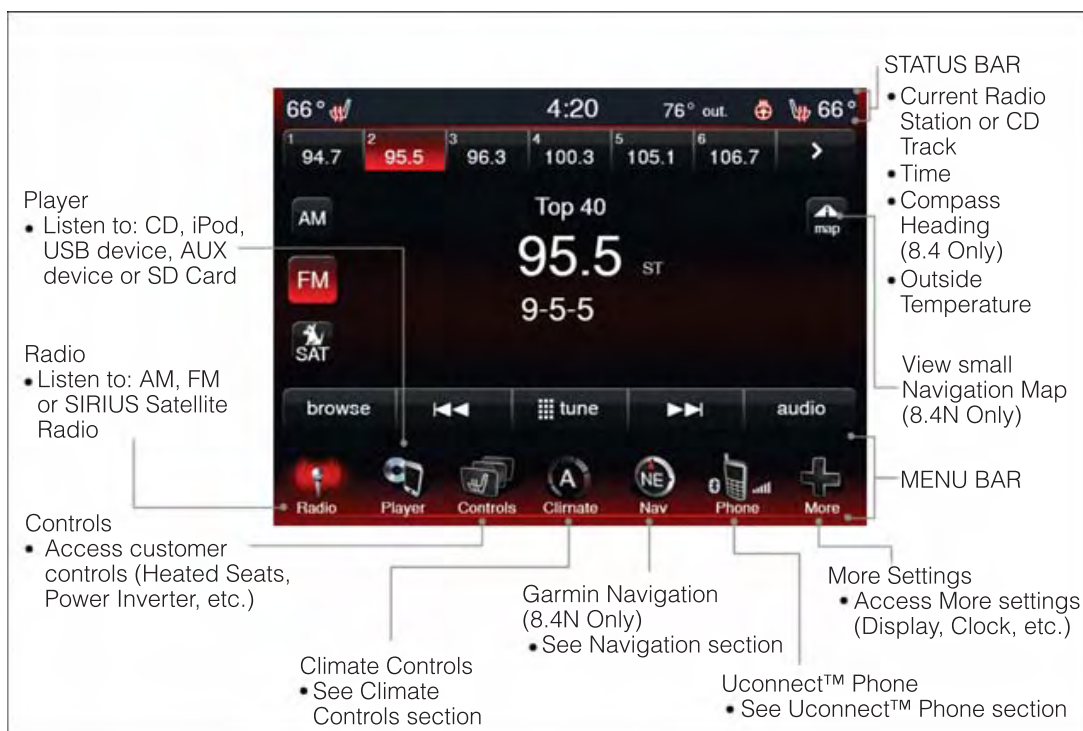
66° 4:20 76° out. 66°

1 94.7 2 95.5 3 96.3 4 100.3 5 105.1 6 106.7 >

AM
FM
SAT

Top 40
95.5 ST
9-5-5

map

browse ⏮ tune ⏭ audio

Radio Player Controls Climate Nav Phone More

A
NE

STATUS BAR
• Current Radio Station or CD Track
• Time
• Compass Heading (8.4 Only)
• Outside Temperature

Player
• Listen to: CD, iPod, USB device, AUX device or SD Card

Radio
• Listen to: AM, FM or SIRIUS Satellite Radio

View small Navigation Map (8.4N Only)

MENU BAR

Controls
• Access customer controls (Heated Seats, Power Inverter, etc.)

Garmin Navigation (8.4N Only)
• See Navigation section

More Settings
• Access More settings (Display, Clock, etc.)

Climate Controls
• See Climate Controls section

Uconnect™ Phone
• See Uconnect™ Phone section